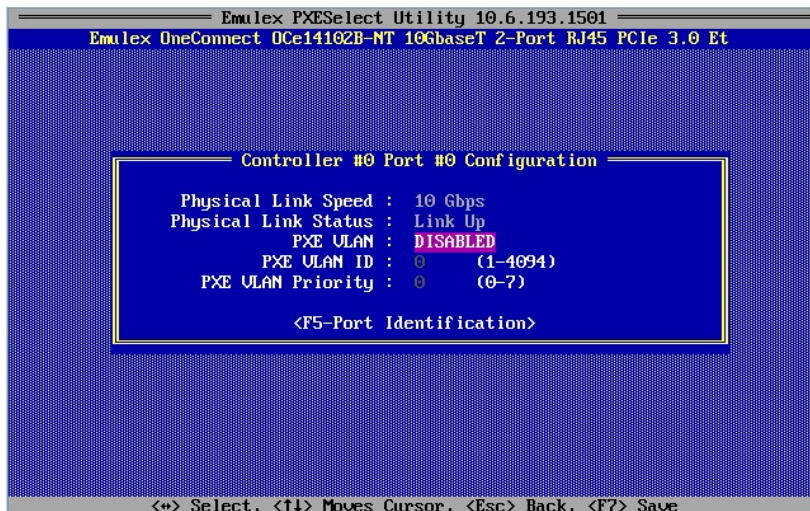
Emulex PXESelect Utility 10.6.193.1501
Emulex OneConnect OCe14102B-NT 10GbaseT 2-Port RJ45 PCIe 3.0 Et

Controller #0 Port #0 Configuration

Physical Link Speed : 10 Gbps
Physical Link Status : Link Up
PXE VLAN : DISABLED
PXE VLAN ID : 0 (1-4094)
PXE VLAN Priority : 0 (0-7)

<F5-Port Identification>

<↔> Select, <↑↓> Moves Cursor, <Esc> Back, <F7> Save